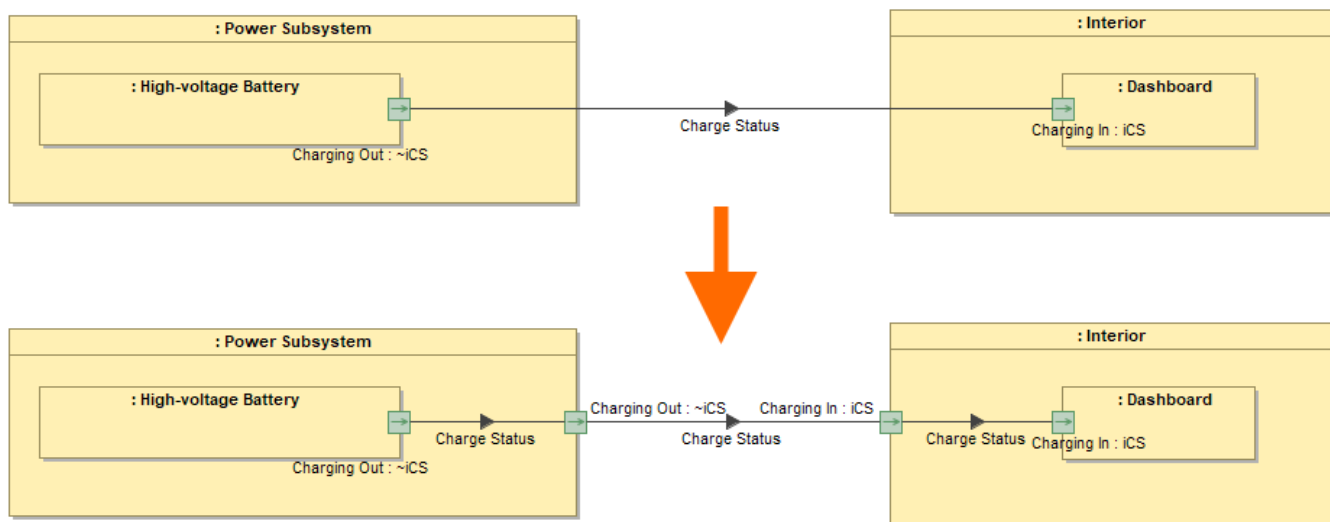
: Power Subsystem

: High-voltage Battery

Charging Out : ~iCS

Charge Status

: Interior

: Dashboard

Charging In : iCS

: Power Subsystem

: High-voltage Battery

Charge Status

Charging Out : ~iCS

Charging Out : ~iCS

Charging In : iCS

Charge Status

: Interior

: Dashboard

Charge Status

Charging In : iCS